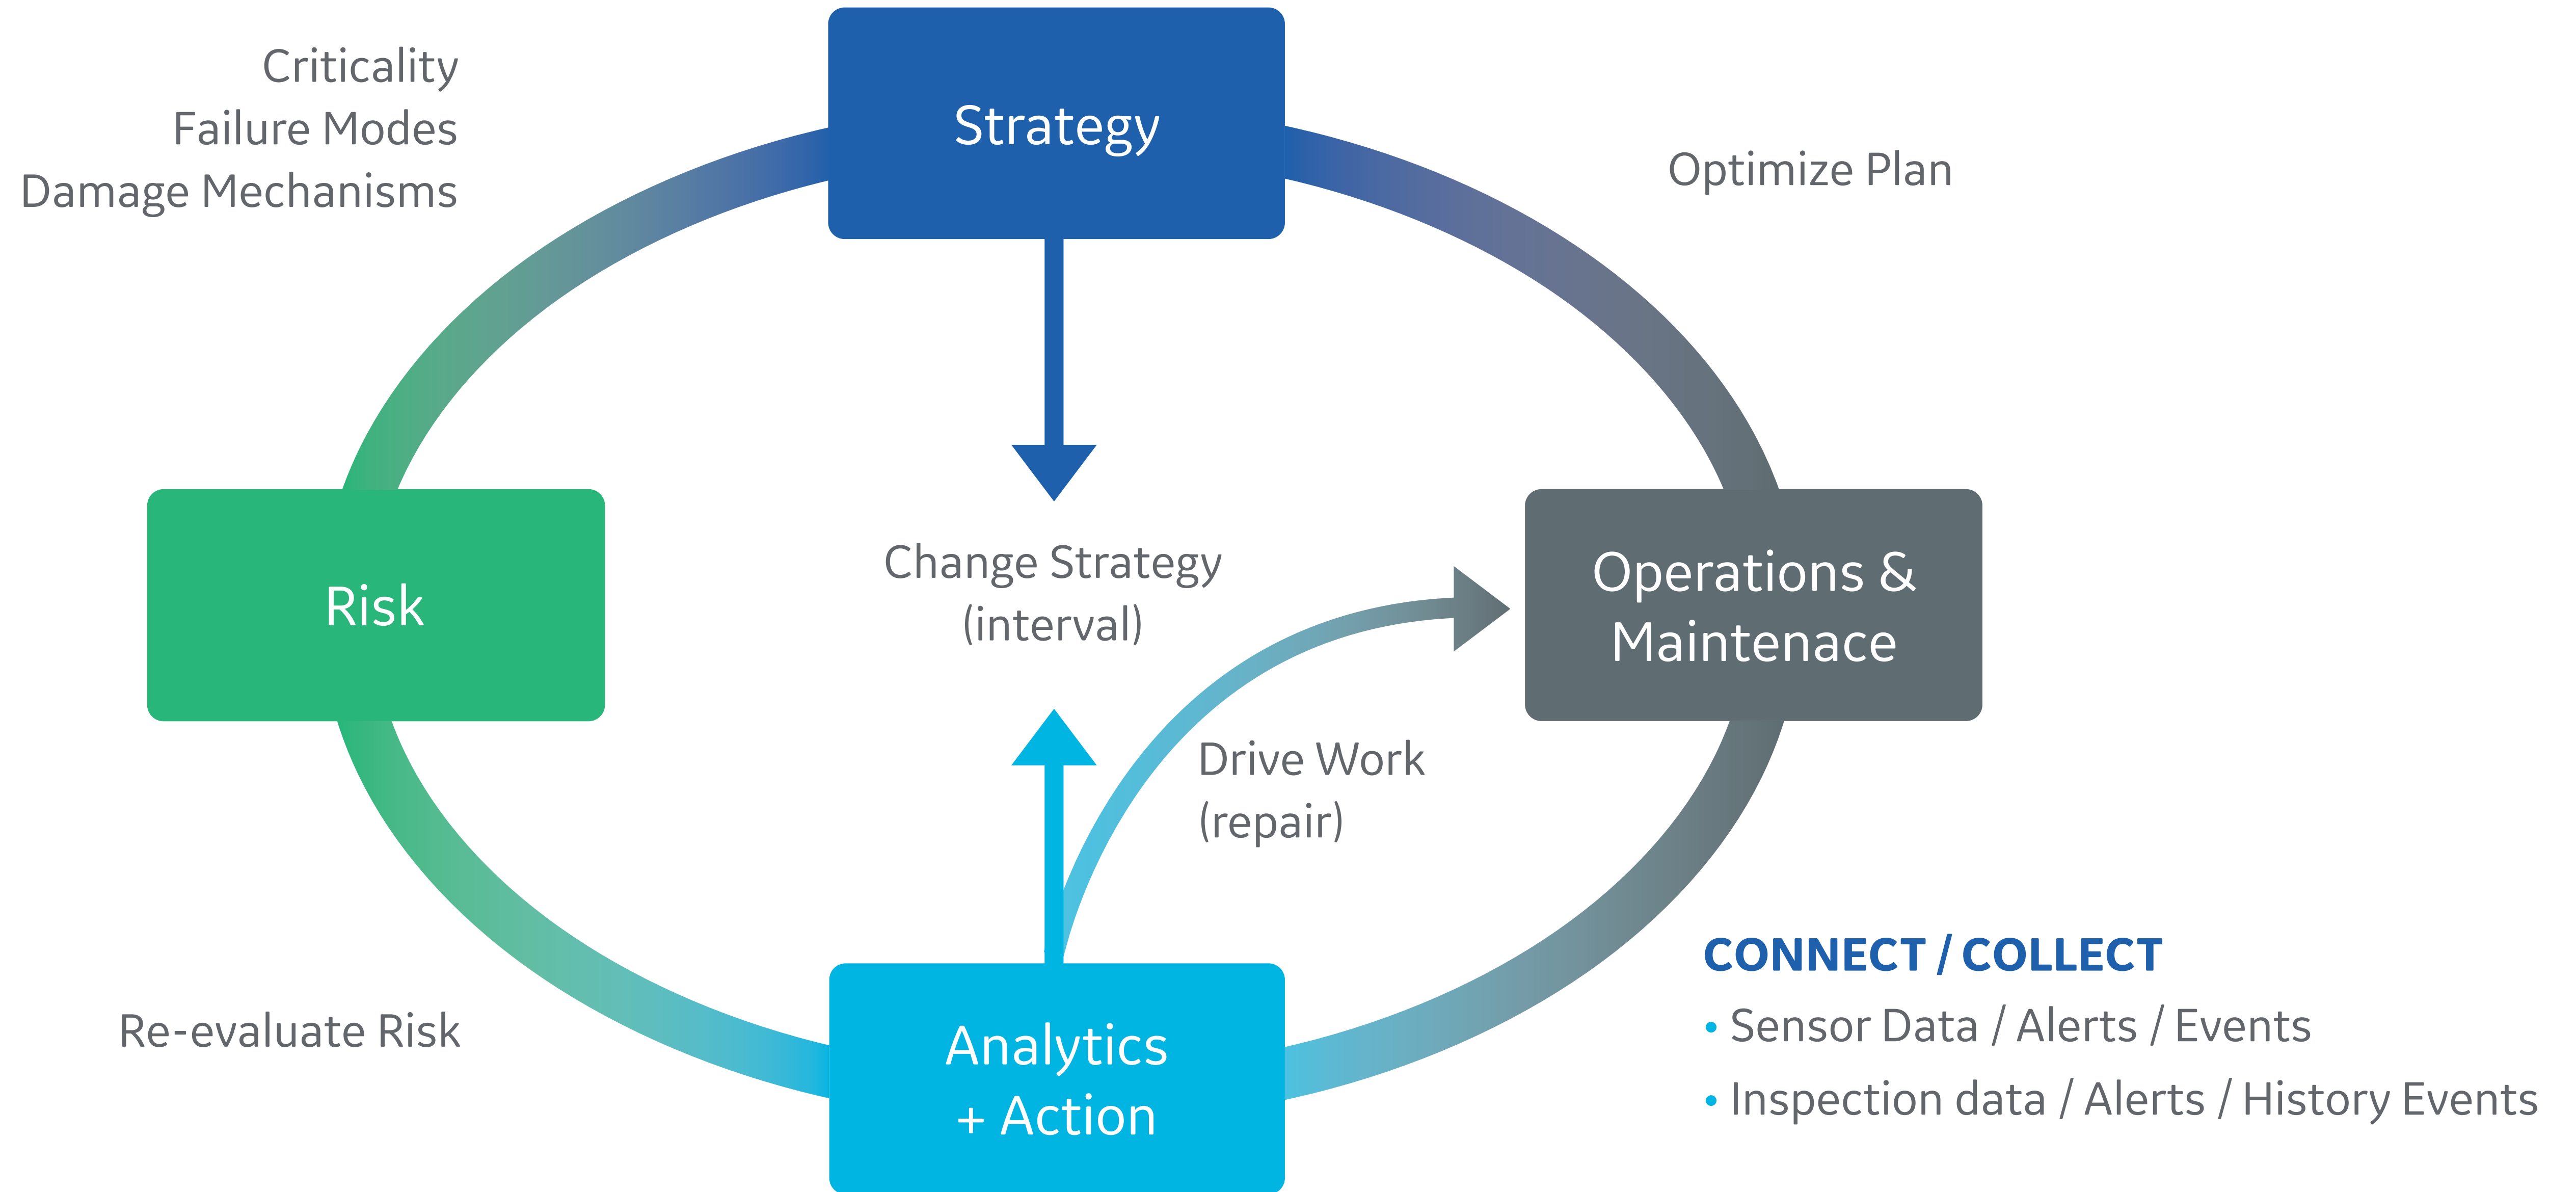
Criticality
Failure Modes
Damage Mechanisms

Strategy

Optimize Plan

Risk

Change Strategy
(interval)

Operations & Maintenace

Drive Work
(repair)

CONNECT / COLLECT
• Sensor Data / Alerts / Events
• Inspection data / Alerts / History Events

Re-evaluate Risk

Analytics
+ Action